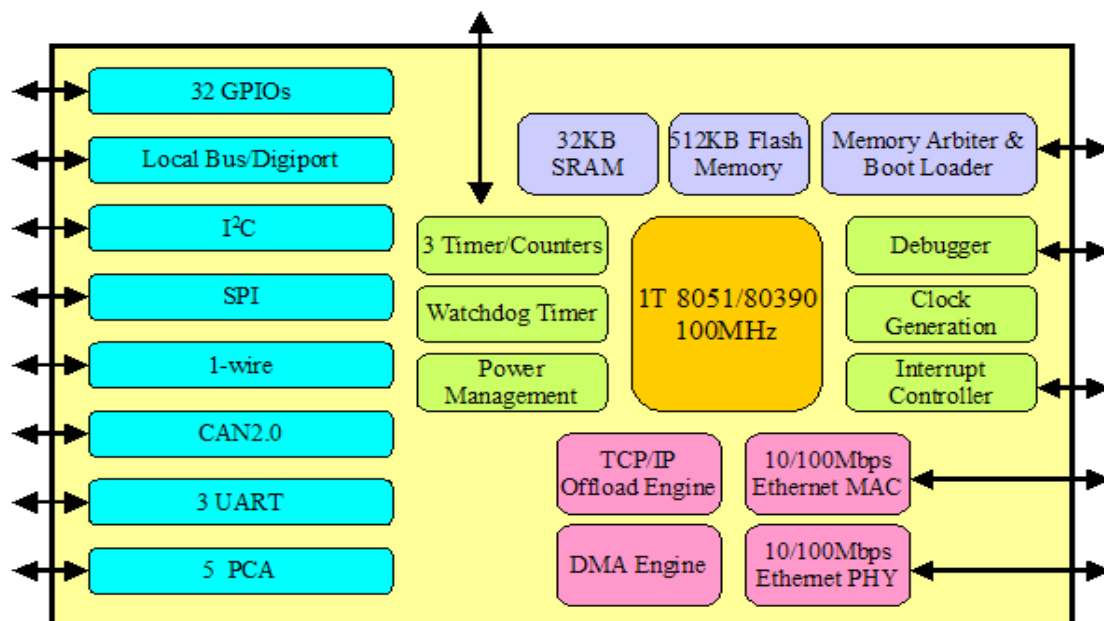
32 GPIOs

Local Bus/Digiport

I$^2$C

SPI

1-wire

CAN2.0

3 UART

5 PCA

32KB SRAM

512KB Flash Memory

Memory Arbiter & Boot Loader

3 Timer/Counters

Watchdog Timer

Power Management

1T 8051/80390 100MHz

Debugger

Clock Generation

Interrupt Controller

TCP/IP Offload Engine

10/100Mbps Ethernet MAC

DMA Engine

10/100Mbps Ethernet PHY